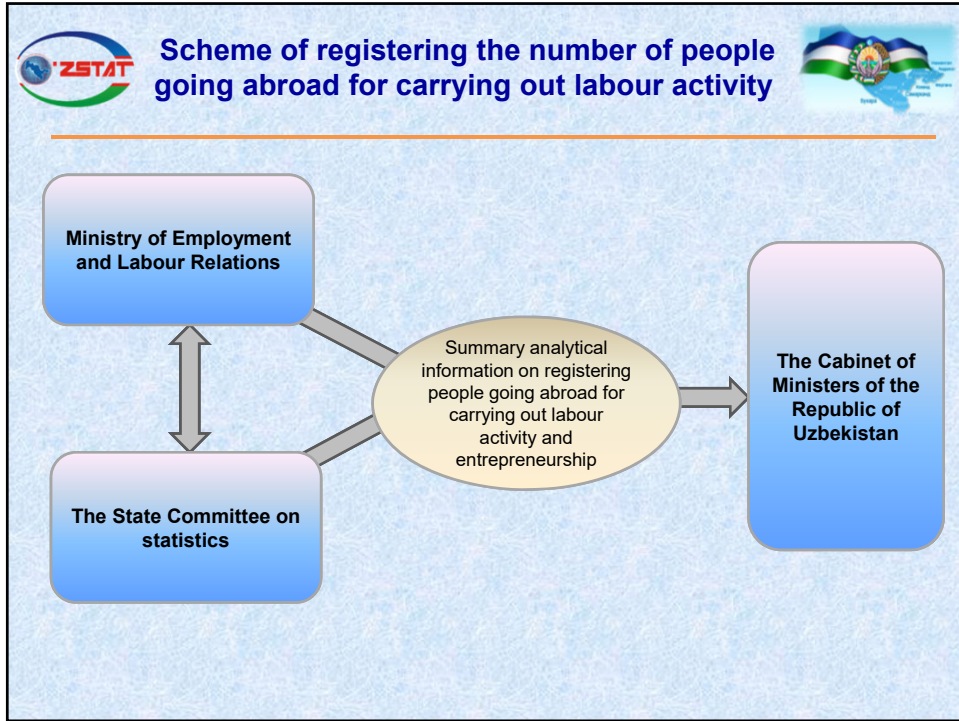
'ZSTAT

Scheme of registering the number of people going abroad for carrying out labour activity

Ministry of Employment and Labour Relations

The State Committee on statistics

Summary analytical information on registering people going abroad for carrying out labour activity and entrepreneurship

The Cabinet of Ministers of the Republic of Uzbekistan